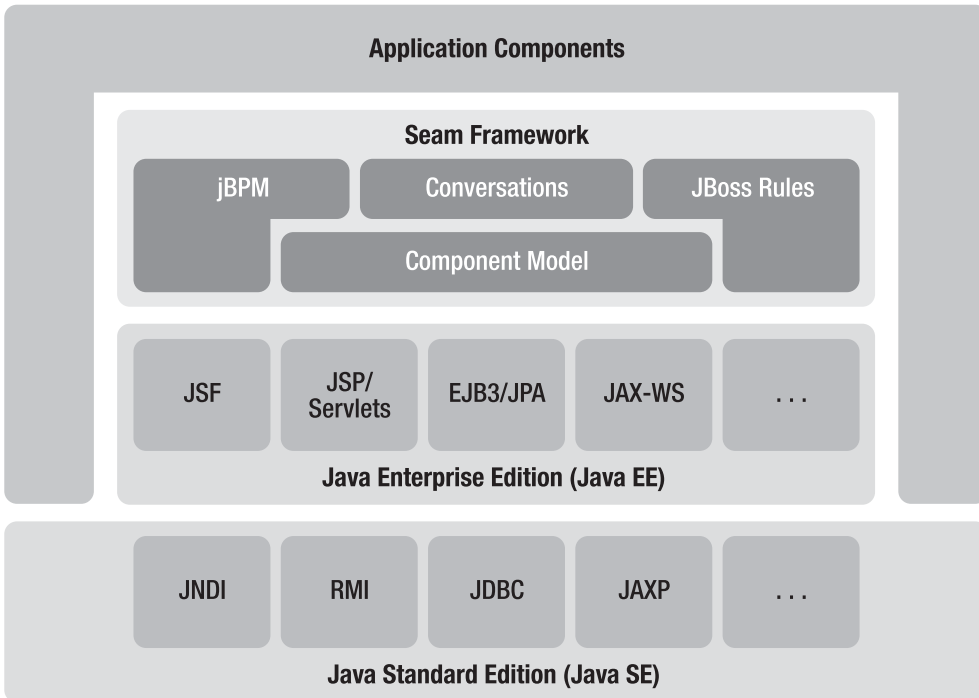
Application Components

Seam Framework

jBPM

Conversations

JBoss Rules

Component Model

JSF

JSP/ Servlets

EJB3/JPA

JAX-WS

. . .

Java Enterprise Edition (Java EE)

JNDI

RMI

JDBC

JAXP

. . .

Java Standard Edition (Java SE)